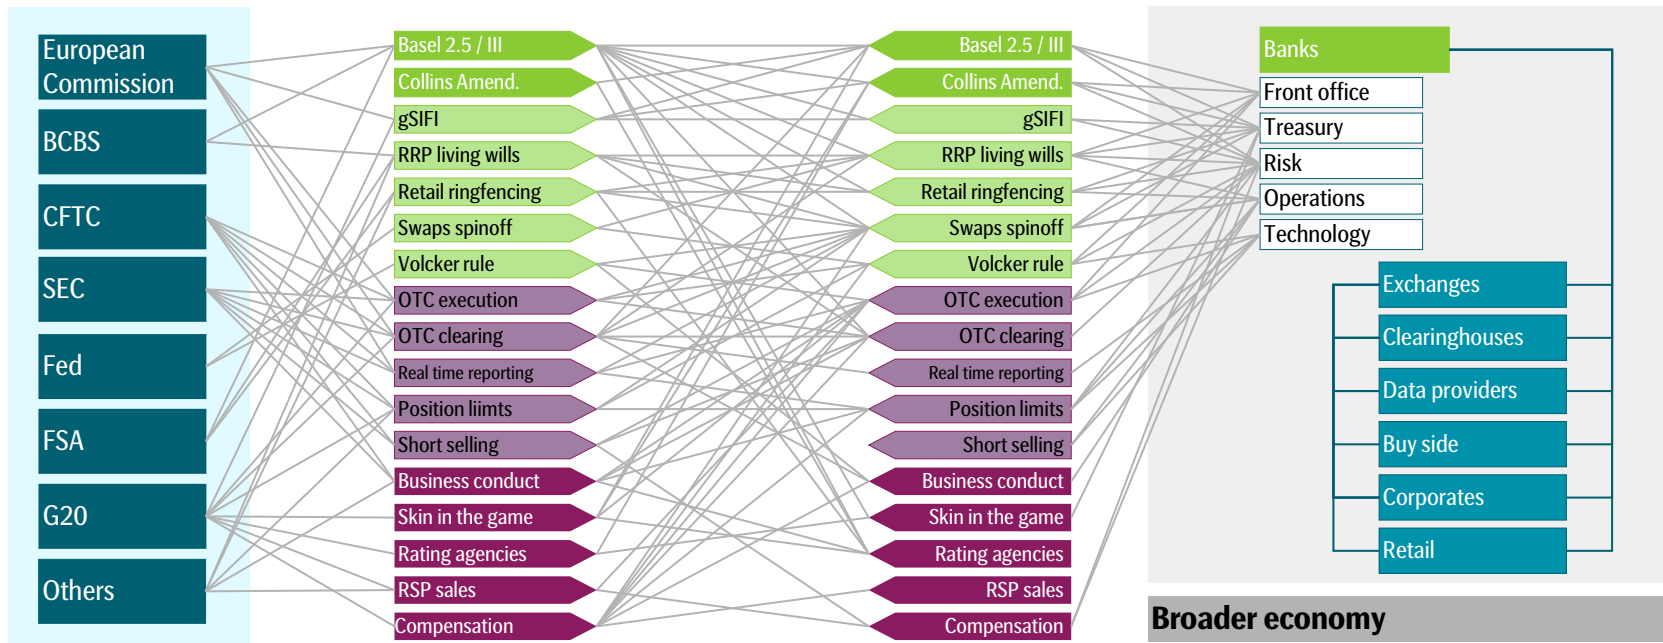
European Commission
BCBS
CFTC
SEC
Fed
FSA
G20
Others

Basel 2.5 / III
Collins Amend.
gSIFI
RRP living wills
Retail ringfencing
Swaps spinoff
Volcker rule
OTC execution
OTC clearing
Real time reporting
Position liimts
Short selling
Business conduct
Skin in the game
Rating agencies
RSP sales
Compensation

Basel 2.5 / III
Collins Amend.
gSIFI
RRP living wills
Retail ringfencing
Swaps spinoff
Volcker rule
OTC execution
OTC clearing
Real time reporting
Position limits
Short selling
Business conduct
Skin in the game
Rating agencies
RSP sales
Compensation

Banks
Front office
Treasury
Risk
Operations
Technology
Exchanges
Clearinghouses
Data providers
Buy side
Corporates
Retail

Broader economy